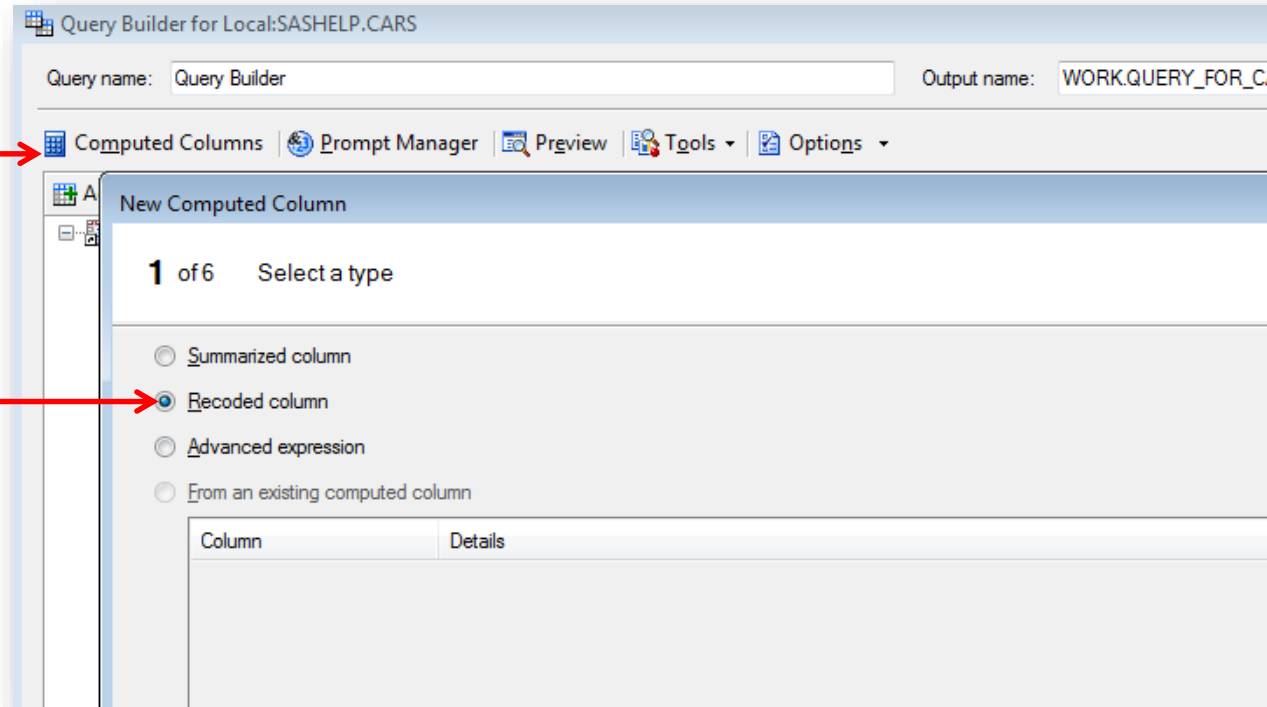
Query Builder for Local:SASHELP.CARS

Query name: Query Builder

Output name: WORK.QUERY_FOR_C

Computed Columns | Prompt Manager | Preview | Tools | Options

A

New Computed Column

1 of 6 Select a type

Summarized column

Recoded column

Advanced expression

From an existing computed column

| Column | Details |
|---|---|